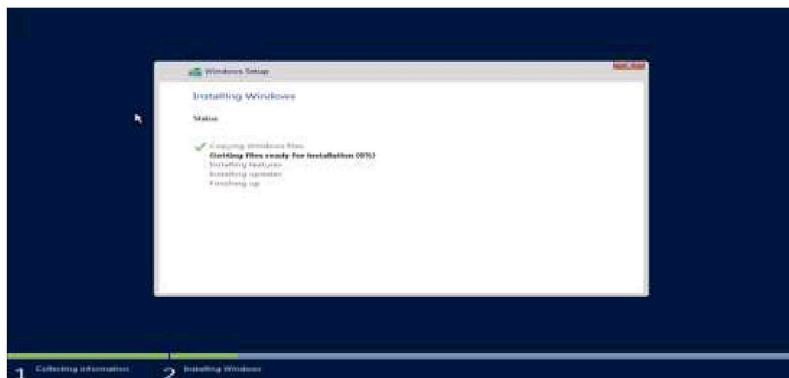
Windows Setup

Installing Windows

Status

Copying Windows files
Getting files ready for installation (0%)
Installing features
Installing updates
Finishing up

1 Collecting information

2 Installing Windows